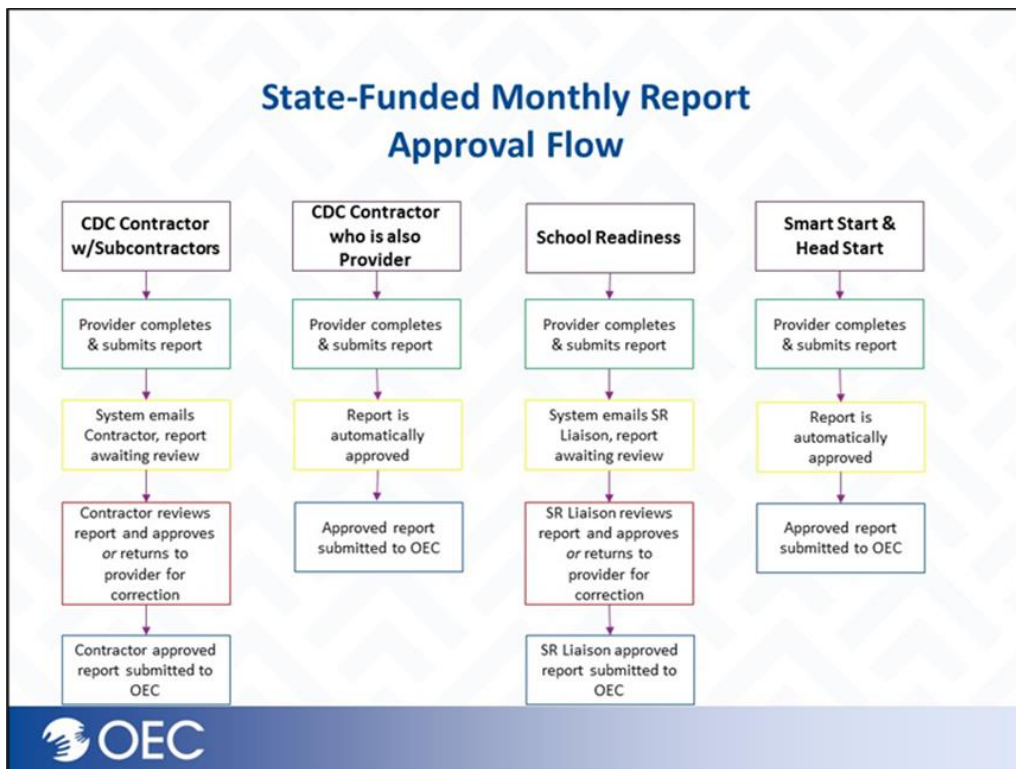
State-Funded Monthly Report Approval Flow

CDC Contractor w/Subcontractors

Provider completes & submits report

System emails Contractor, report awaiting review

Contractor reviews report and approves *or* returns to provider for correction

Contractor approved report submitted to OEC

CDC Contractor who is also Provider

Provider completes & submits report

Report is automatically approved

Approved report submitted to OEC

School Readiness

Provider completes & submits report

System emails SR Liaison, report awaiting review

SR Liaison reviews report and approves *or* returns to provider for correction

SR Liaison approved report submitted to OEC

Smart Start & Head Start

Provider completes & submits report

Report is automatically approved

Approved report submitted to OEC

OEC